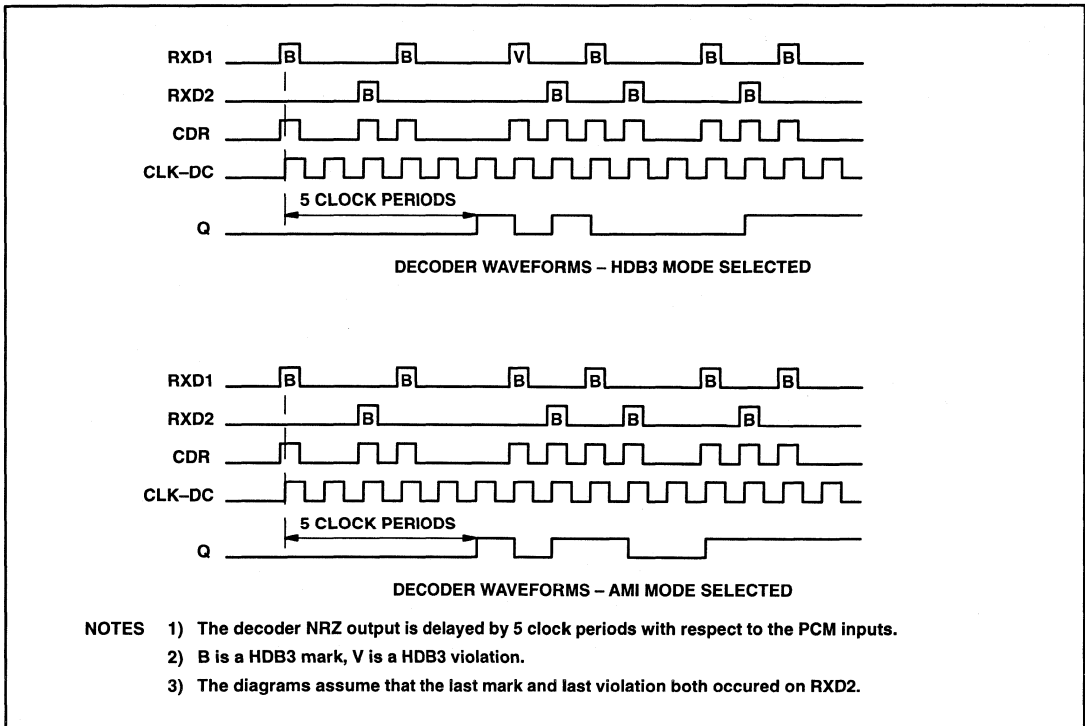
RXD1 B B V B B B

RXD2 B B B B

CDR

CLK–DC

5 CLOCK PERIODS

Q

DECODER WAVEFORMS – HDB3 MODE SELECTED

RXD1 B B B B B B

RXD2 B B B B

CDR

CLK–DC

5 CLOCK PERIODS

Q

DECODER WAVEFORMS – AMI MODE SELECTED

NOTES 1) The decoder NRZ output is delayed by 5 clock periods with respect to the PCM inputs.

2) B is a HDB3 mark, V is a HDB3 violation.

3) The diagrams assume that the last mark and last violation both occured on RXD2.